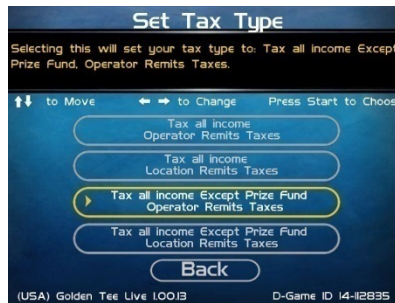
Set Tax Type

Selecting this will set your tax type to: Tax all income Except Prize Fund, Operator Remits Taxes.

↑↓ to Move ← → to Change Press Start to Choo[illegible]

Tax all income
Operator Remits Taxes

Tax all income
Location Remits Taxes

Tax all income Except Prize Fund
Operator Remits Taxes

Tax all income Except Prize Fund
Location Remits Taxes

Back

(USA) Golden Tee Live 1.00.13 D-Game ID 14-112835